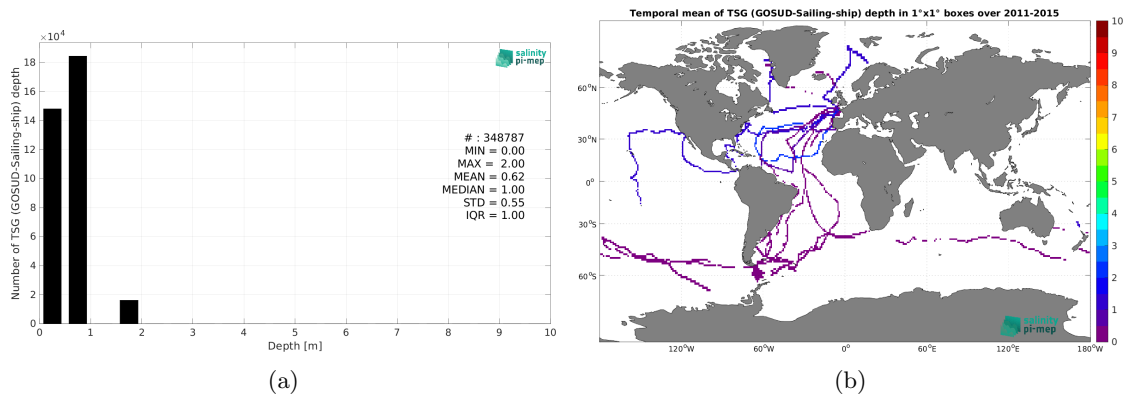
$\times10^4$
18
16
14
12
10
8
6
4
2
0

Number of TSG (GOSUD-Sailing-ship) depth

salinity pi-mep

# : 348787
MIN = 0.00
MAX = 2.00
MEAN = 0.62
MEDIAN = 1.00
STD = 0.55
IQR = 1.00

0 1 2 3 4 5 6 7 8 9 10
Depth [m]

(a)

Temporal mean of TSG (GOSUD-Sailing-ship) depth in 1°x1° boxes over 2011-2015

60°N
30°N
0°
30°S
60°S

120°W 60°W 0° 60°E 120°E 180°W

salinity pi-mep

10
9
8
7
6
5
4
3
2
1
0

(b)